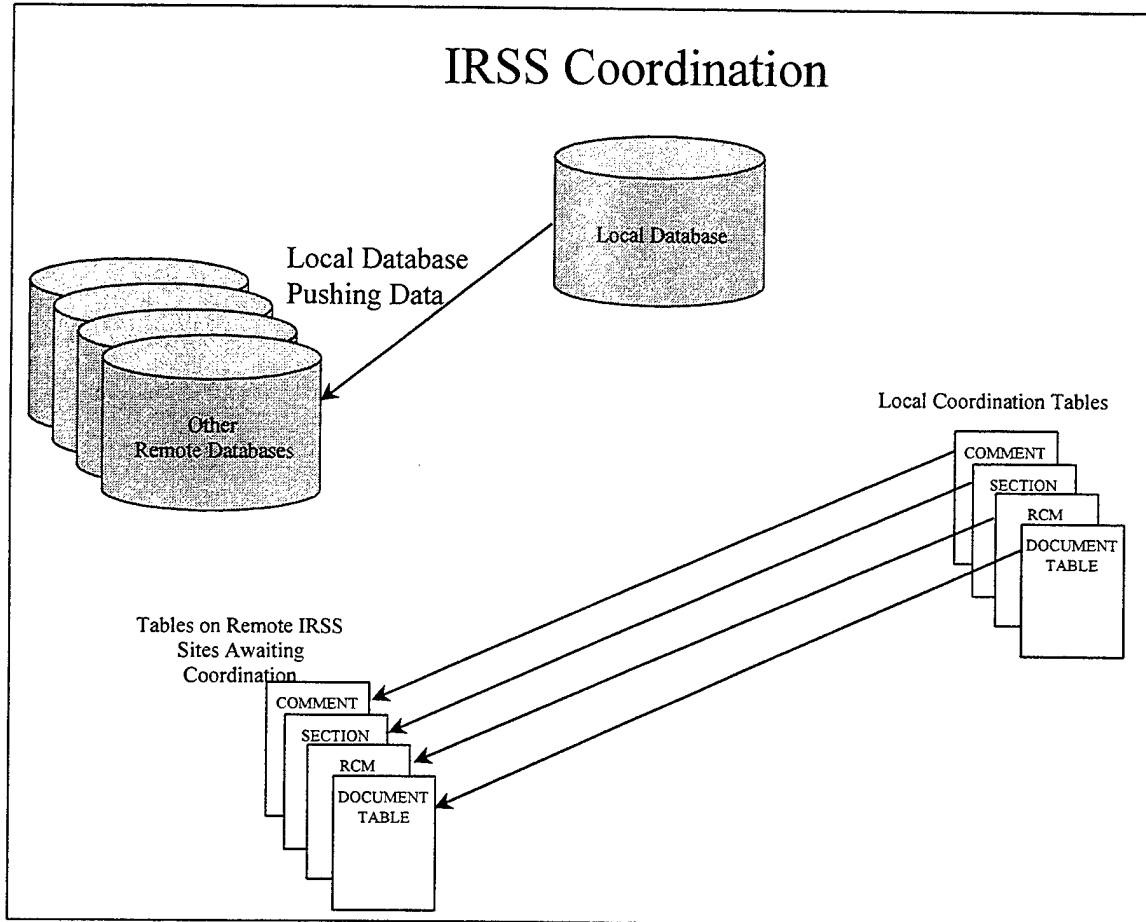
IRSS Coordination

Local Database

Local Database Pushing Data

Other Remote Databases

Local Coordination Tables

COMMENT

SECTION

RCM

DOCUMENT TABLE

Tables on Remote IRSS Sites Awaiting Coordination

COMMENT

SECTION

RCM

DOCUMENT TABLE